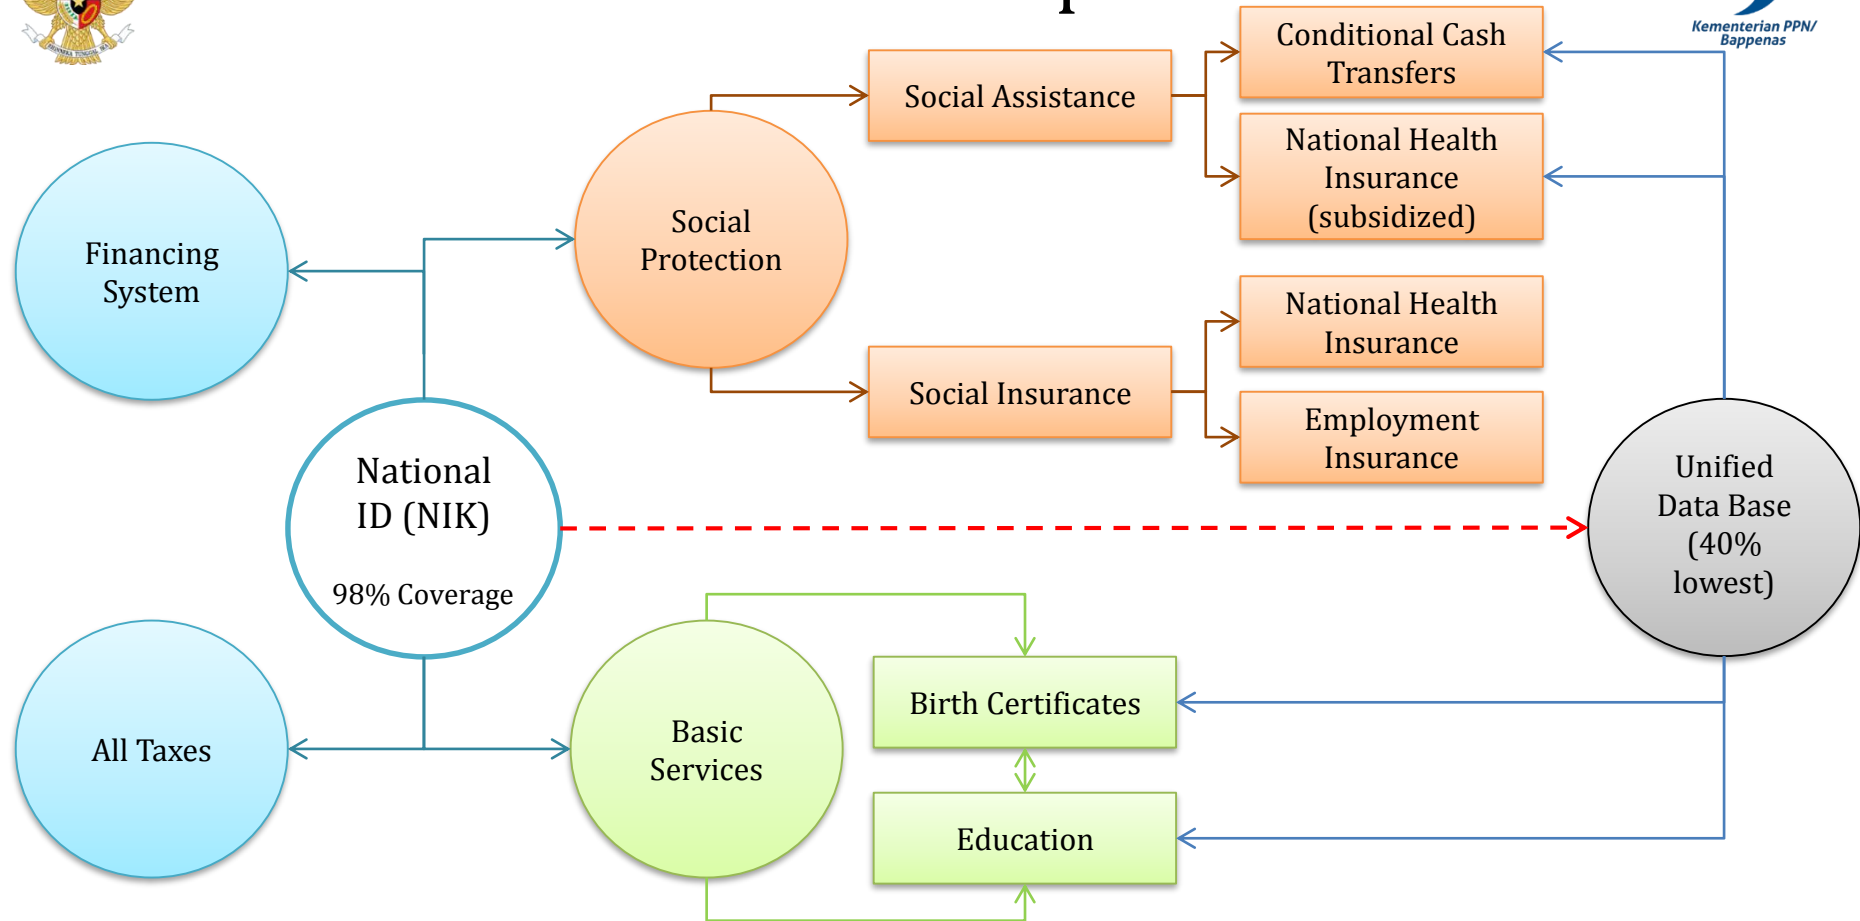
Kementerian PPN/
Bappenas

Financing System

Social Protection

Social Assistance

Conditional Cash Transfers

National Health Insurance (subsidized)

National Health Insurance

Social Insurance

Employment Insurance

National ID (NIK)

98% Coverage

Unified Data Base (40% lowest)

All Taxes

Basic Services

Birth Certificates

Education